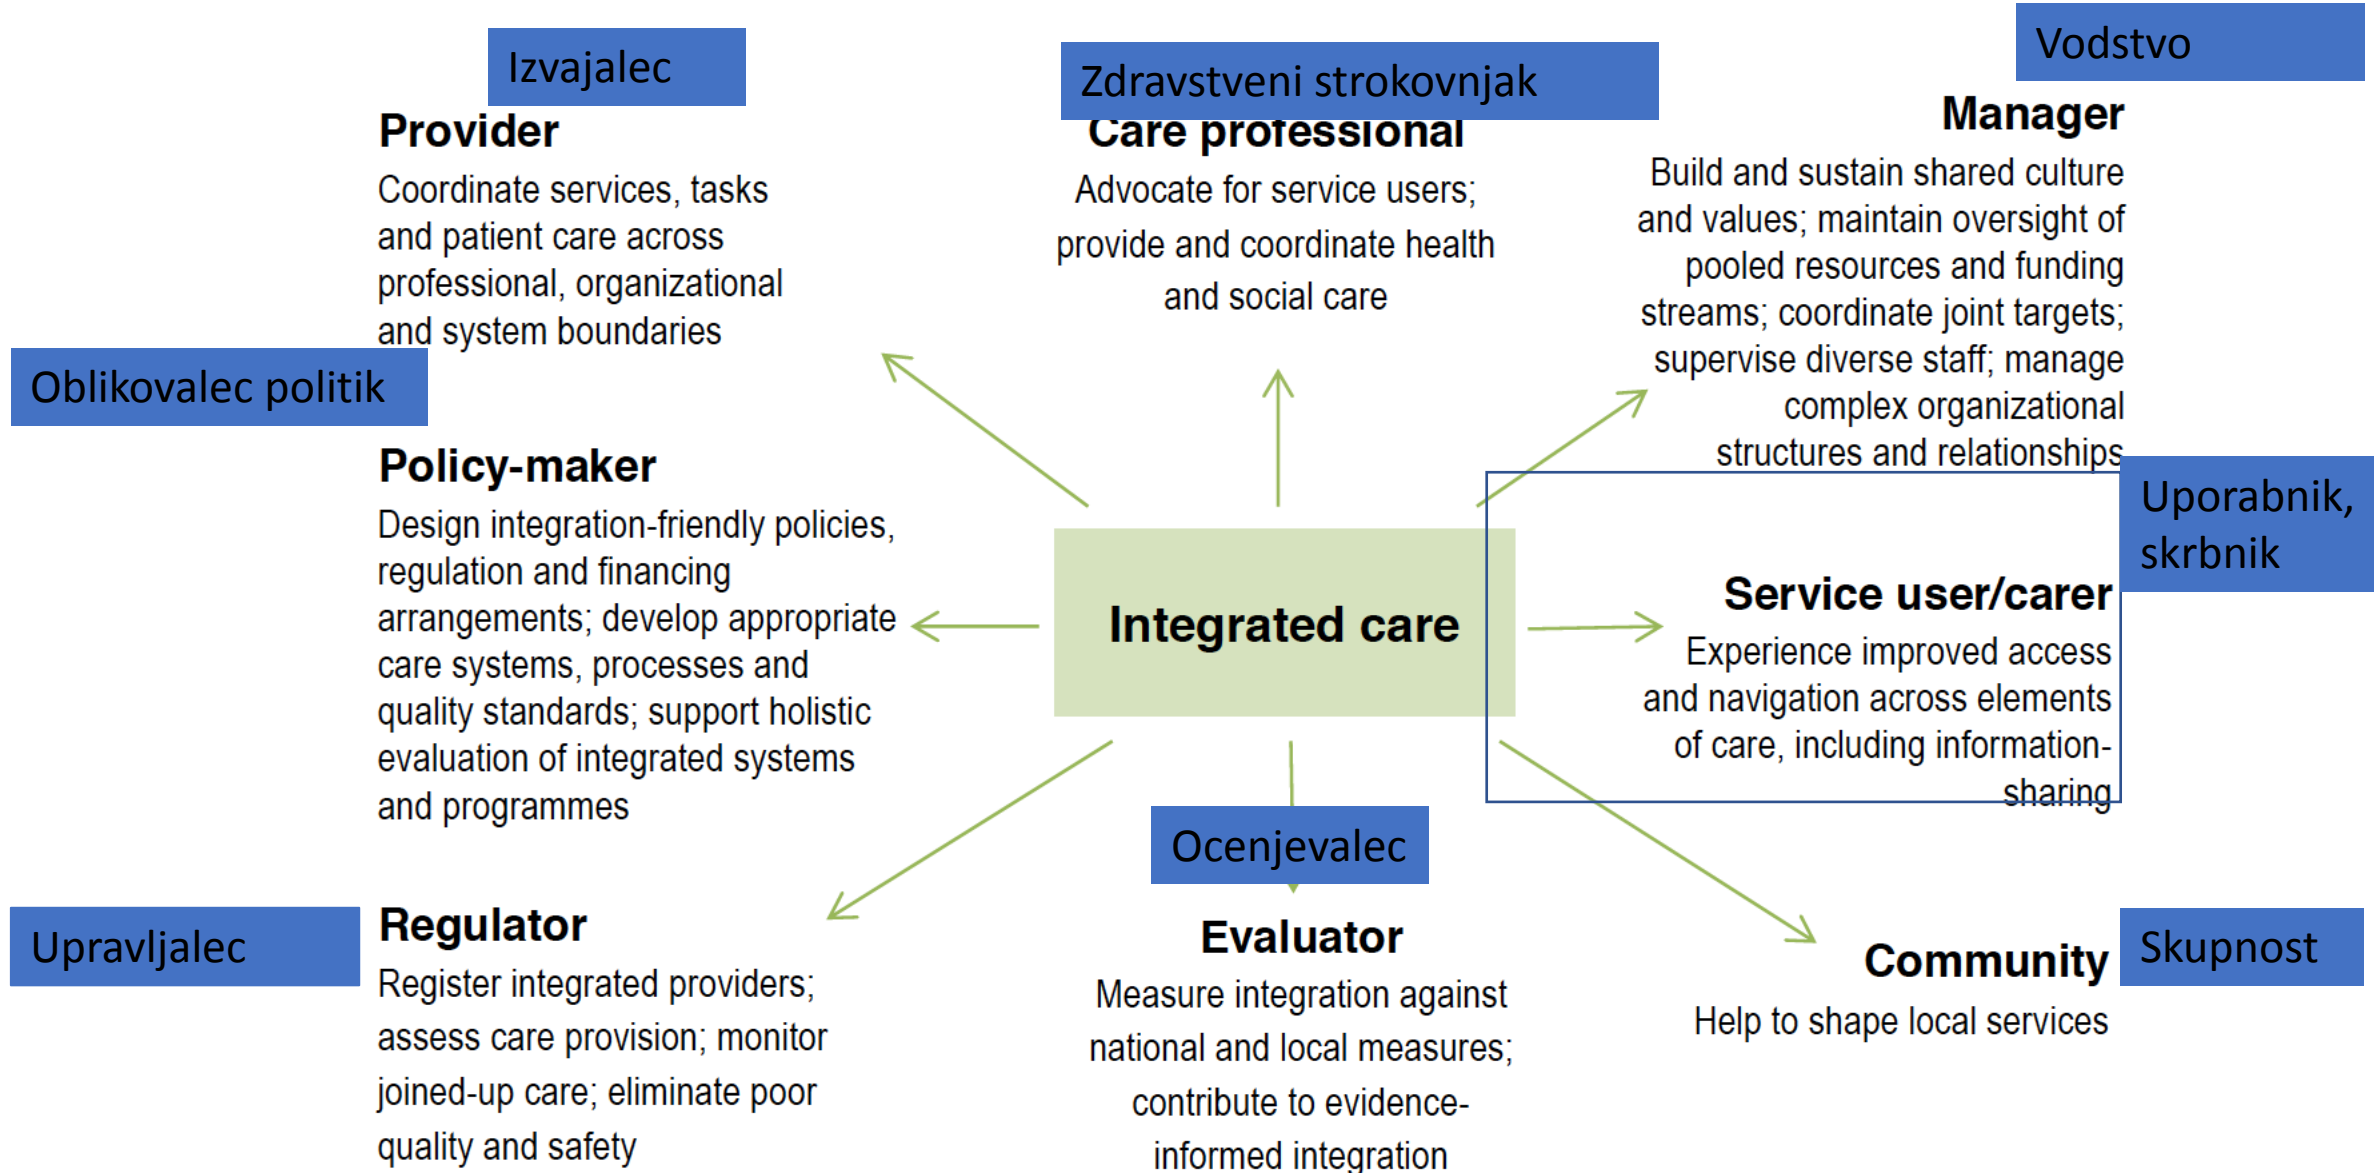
Izvajalec

Provider

Coordinate services, tasks and patient care across professional, organizational and system boundaries

Zdravstveni strokovnjak

Care professional

Advocate for service users; provide and coordinate health and social care

Vodstvo

Manager

Build and sustain shared culture and values; maintain oversight of pooled resources and funding streams; coordinate joint targets; supervise diverse staff; manage complex organizational structures and relationships

Oblikovalec politik

Policy-maker

Design integration-friendly policies, regulation and financing arrangements; develop appropriate care systems, processes and quality standards; support holistic evaluation of integrated systems and programmes

Integrated care

Uporabnik, skrbnik

Service user/carer

Experience improved access and navigation across elements of care, including information-sharing

Ocenjevalec

Upravljalec

Regulator

Register integrated providers; assess care provision; monitor joined-up care; eliminate poor quality and safety

Evaluator

Measure integration against national and local measures; contribute to evidence-informed integration

Community

Skupnost

Help to shape local services